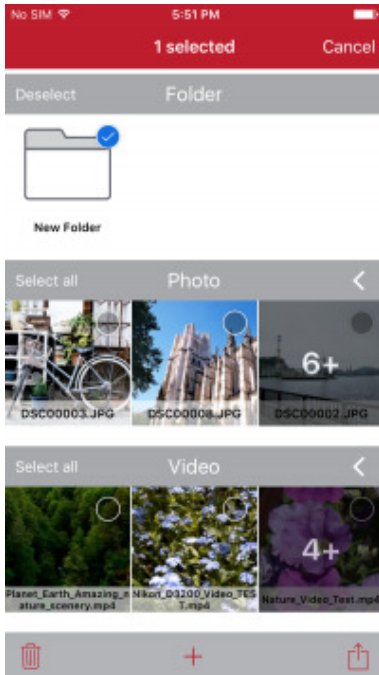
No SIM 5:51 PM

1 selected Cancel

Deselect Folder

New Folder

Select all Photo

DSC00003.JPG DSC00008.JPG DSC00002.JPG 6+

Select all Video

Planet_Earth_Amazing_nature_scenery.mp4 Nikon_D3200_Video_TEST.mp4 Nature_Video_Test.mp4 4+